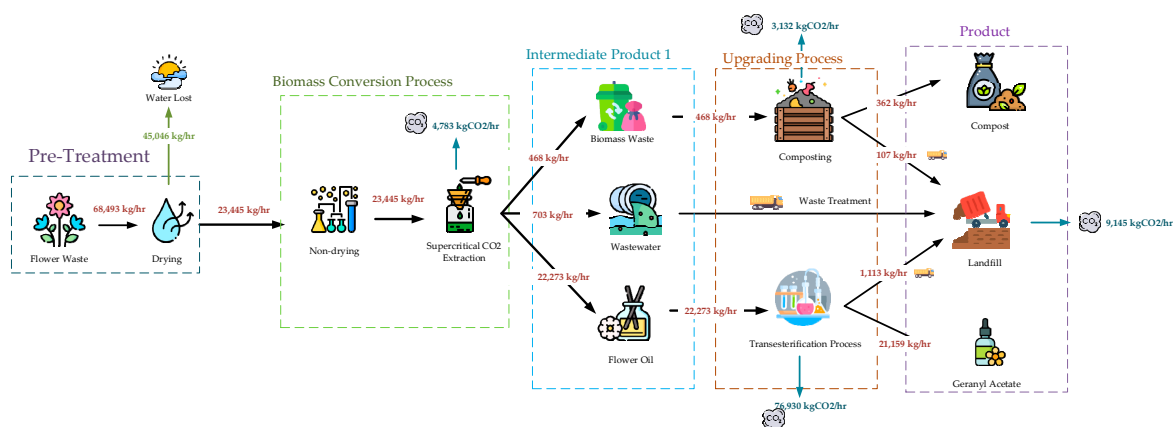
Pre-Treatment

Water Lost

45,046 kg/hr

Flower Waste

68,493 kg/hr

Drying

23,445 kg/hr

Biomass Conversion Process

Non-drying

23,445 kg/hr

$CO_2$

4,783 kgCO2/hr

Supercritical CO2 Extraction

Intermediate Product 1

468 kg/hr

Biomass Waste

703 kg/hr

Wastewater

22,273 kg/hr

Flower Oil

Upgrading Process

$CO_2$

3,132 kgCO2/hr

468 kg/hr

Composting

Waste Treatment

22,273 kg/hr

Transesterification Process

76,930 kgCO2/hr

$CO_2$

Product

362 kg/hr

Compost

107 kg/hr

Landfill

$CO_2$

9,145 kgCO2/hr

1,113 kg/hr

21,159 kg/hr

Geranyl Acetate